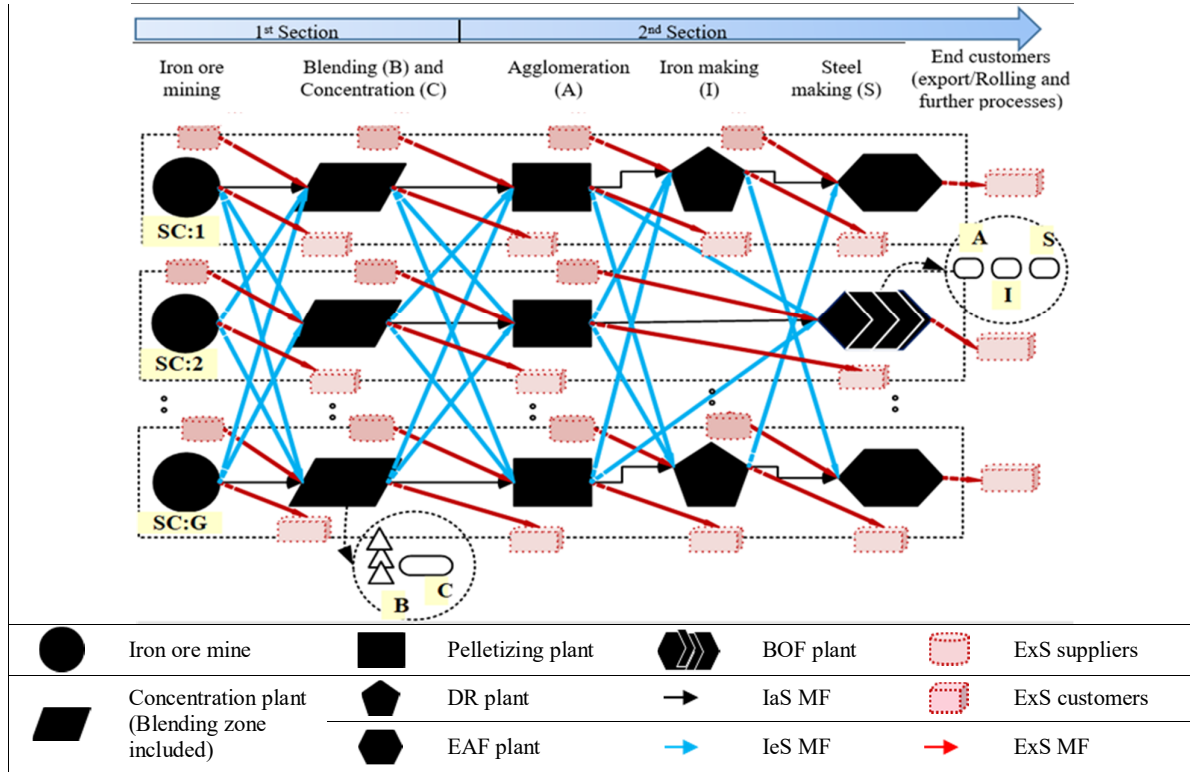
1st Section

2nd Section

Iron ore mining

Blending (B) and Concentration (C)

Agglomeration (A)

Iron making (I)

Steel making (S)

End customers (export/Rolling and further processes)

SC:1

A

S

I

SC:2

SC:G

B

C

| | Iron ore mine | | Pelletizing plant | | BOF plant | | ExS suppliers |
|---|---|---|---|---|---|---|---|
| | Concentration plant (Blending zone included) | | DR plant | | IaS MF | | ExS customers |
| | | | EAF plant | | IeS MF | | ExS MF |